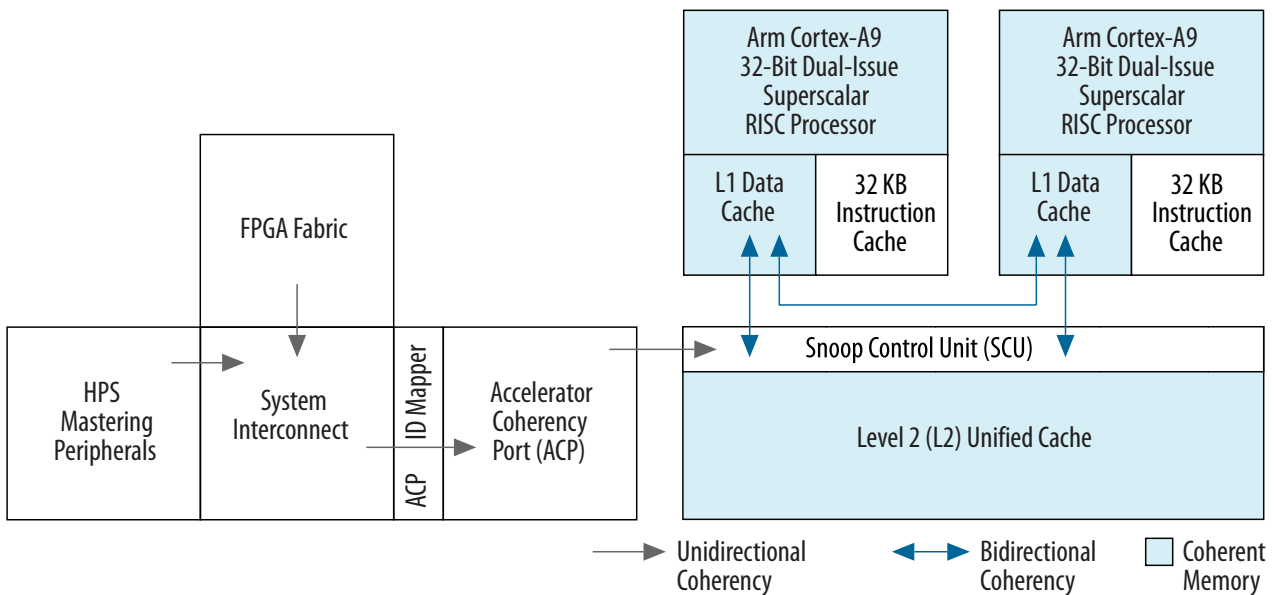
Arm Cortex-A9
32-Bit Dual-Issue
Superscalar
RISC Processor

L1 Data
Cache

32 KB
Instruction
Cache

Arm Cortex-A9
32-Bit Dual-Issue
Superscalar
RISC Processor

L1 Data
Cache

32 KB
Instruction
Cache

FPGA Fabric

HPS
Mastering
Peripherals

System
Interconnect

ID Mapper

ACP

Accelerator
Coherency
Port (ACP)

Snoop Control Unit (SCU)

Level 2 (L2) Unified Cache

Unidirectional
Coherency

Bidirectional
Coherency

Coherent
Memory